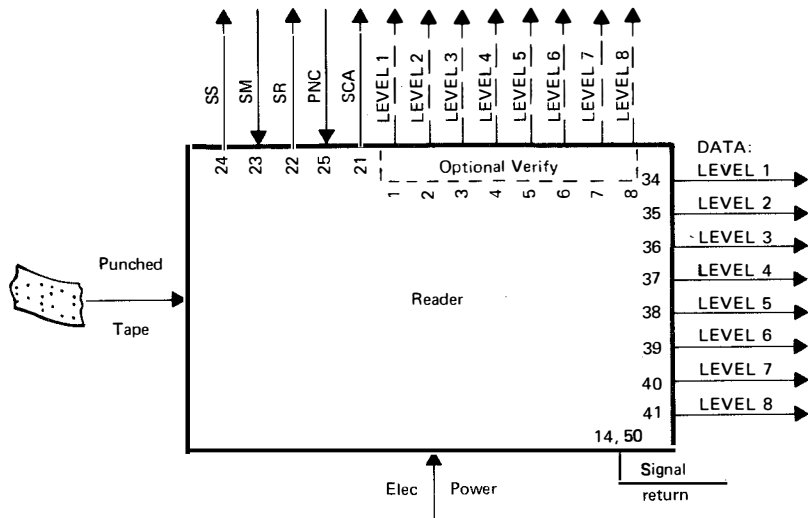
SS
SM
SR
PNC
SCA
LEVEL 1
LEVEL 2
LEVEL 3
LEVEL 4
LEVEL 5
LEVEL 6
LEVEL 7
LEVEL 8

24
23
22
25
21

Optional Verify
1
2
3
4
5
6
7
8

DATA:
34 LEVEL 1
35 LEVEL 2
36 LEVEL 3
37 LEVEL 4
38 LEVEL 5
39 LEVEL 6
40 LEVEL 7
41 LEVEL 8

Punched
Tape

Reader

14, 50

Signal
return

Elec Power